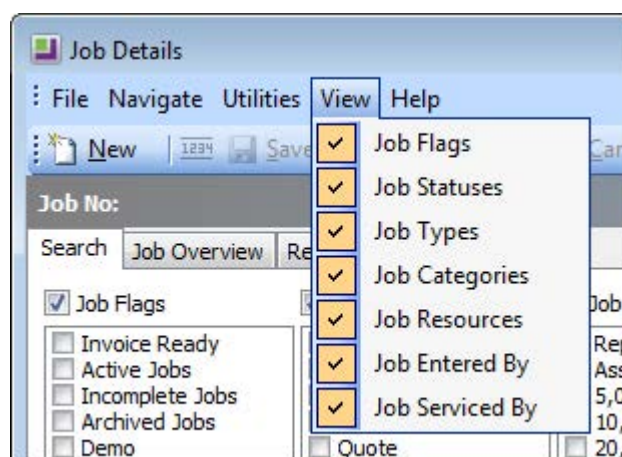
Job Details

File Navigate Utilities View Help

New 1234 Save Car

Job No:

Search Job Overview Re

Job Flags

Invoice Ready
Active Jobs
Incomplete Jobs
Archived Jobs
Demo

Quote

Job

Rep
Ass
5,0
10,
20,

Job Flags
Job Statuses
Job Types
Job Categories
Job Resources
Job Entered By
Job Serviced By